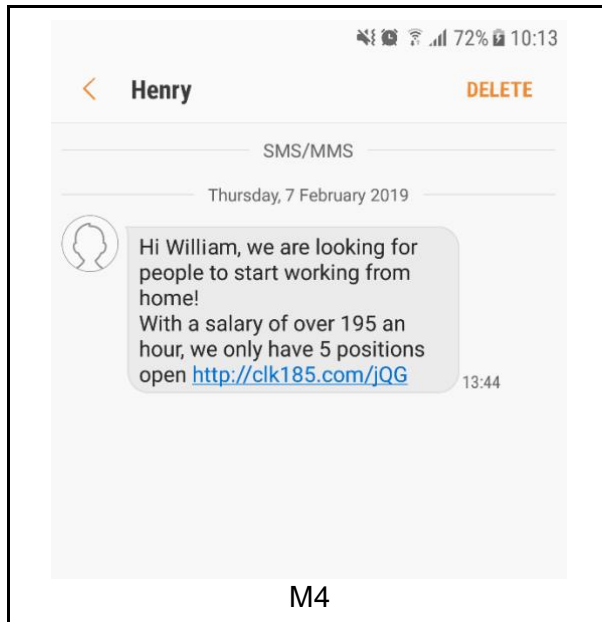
72% 10:13

Henry

DELETE

SMS/MMS

Thursday, 7 February 2019

Hi William, we are looking for people to start working from home!
With a salary of over 195 an hour, we only have 5 positions open http://clk185.com/jQG

13:44

M4